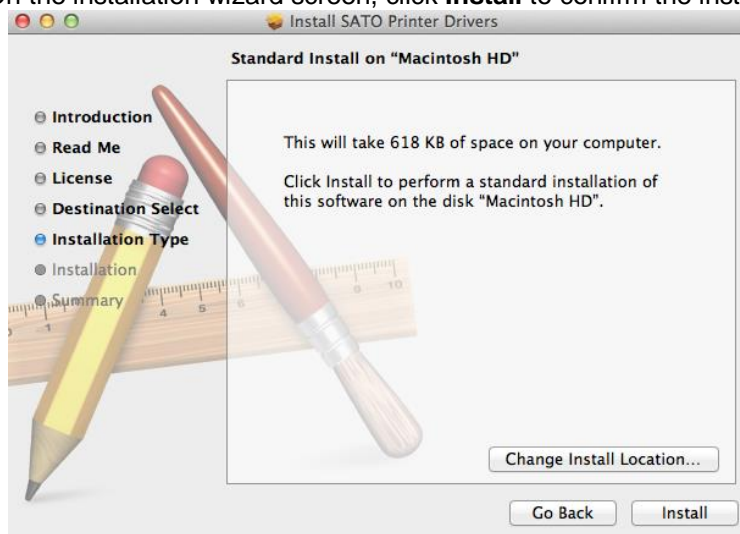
n the installation wizard screen, click **Install** to confirm the inst

Install SATO Printer Drivers

Standard Install on "Macintosh HD"

Introduction
Read Me
License
Destination Select
Installation Type
Installation
Summary

This will take 618 KB of space on your computer.

Click Install to perform a standard installation of this software on the disk "Macintosh HD".

Change Install Location...

Go Back

Install